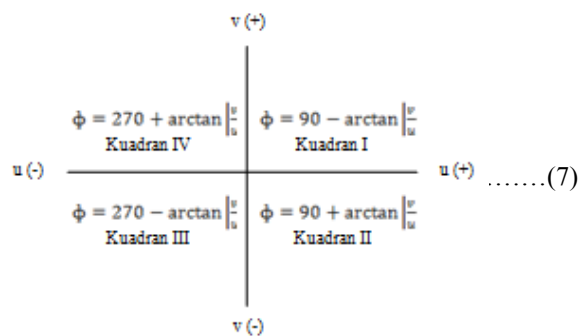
v (+)

$\phi = 270 + \arctan\left|\frac{v}{u}\right|$
Kuadran IV

$\phi = 90 - \arctan\left|\frac{v}{u}\right|$
Kuadran I

u (-)

u (+) …….(7)

$\phi = 270 - \arctan\left|\frac{v}{u}\right|$
Kuadran III

$\phi = 90 + \arctan\left|\frac{v}{u}\right|$
Kuadran II

v (-)